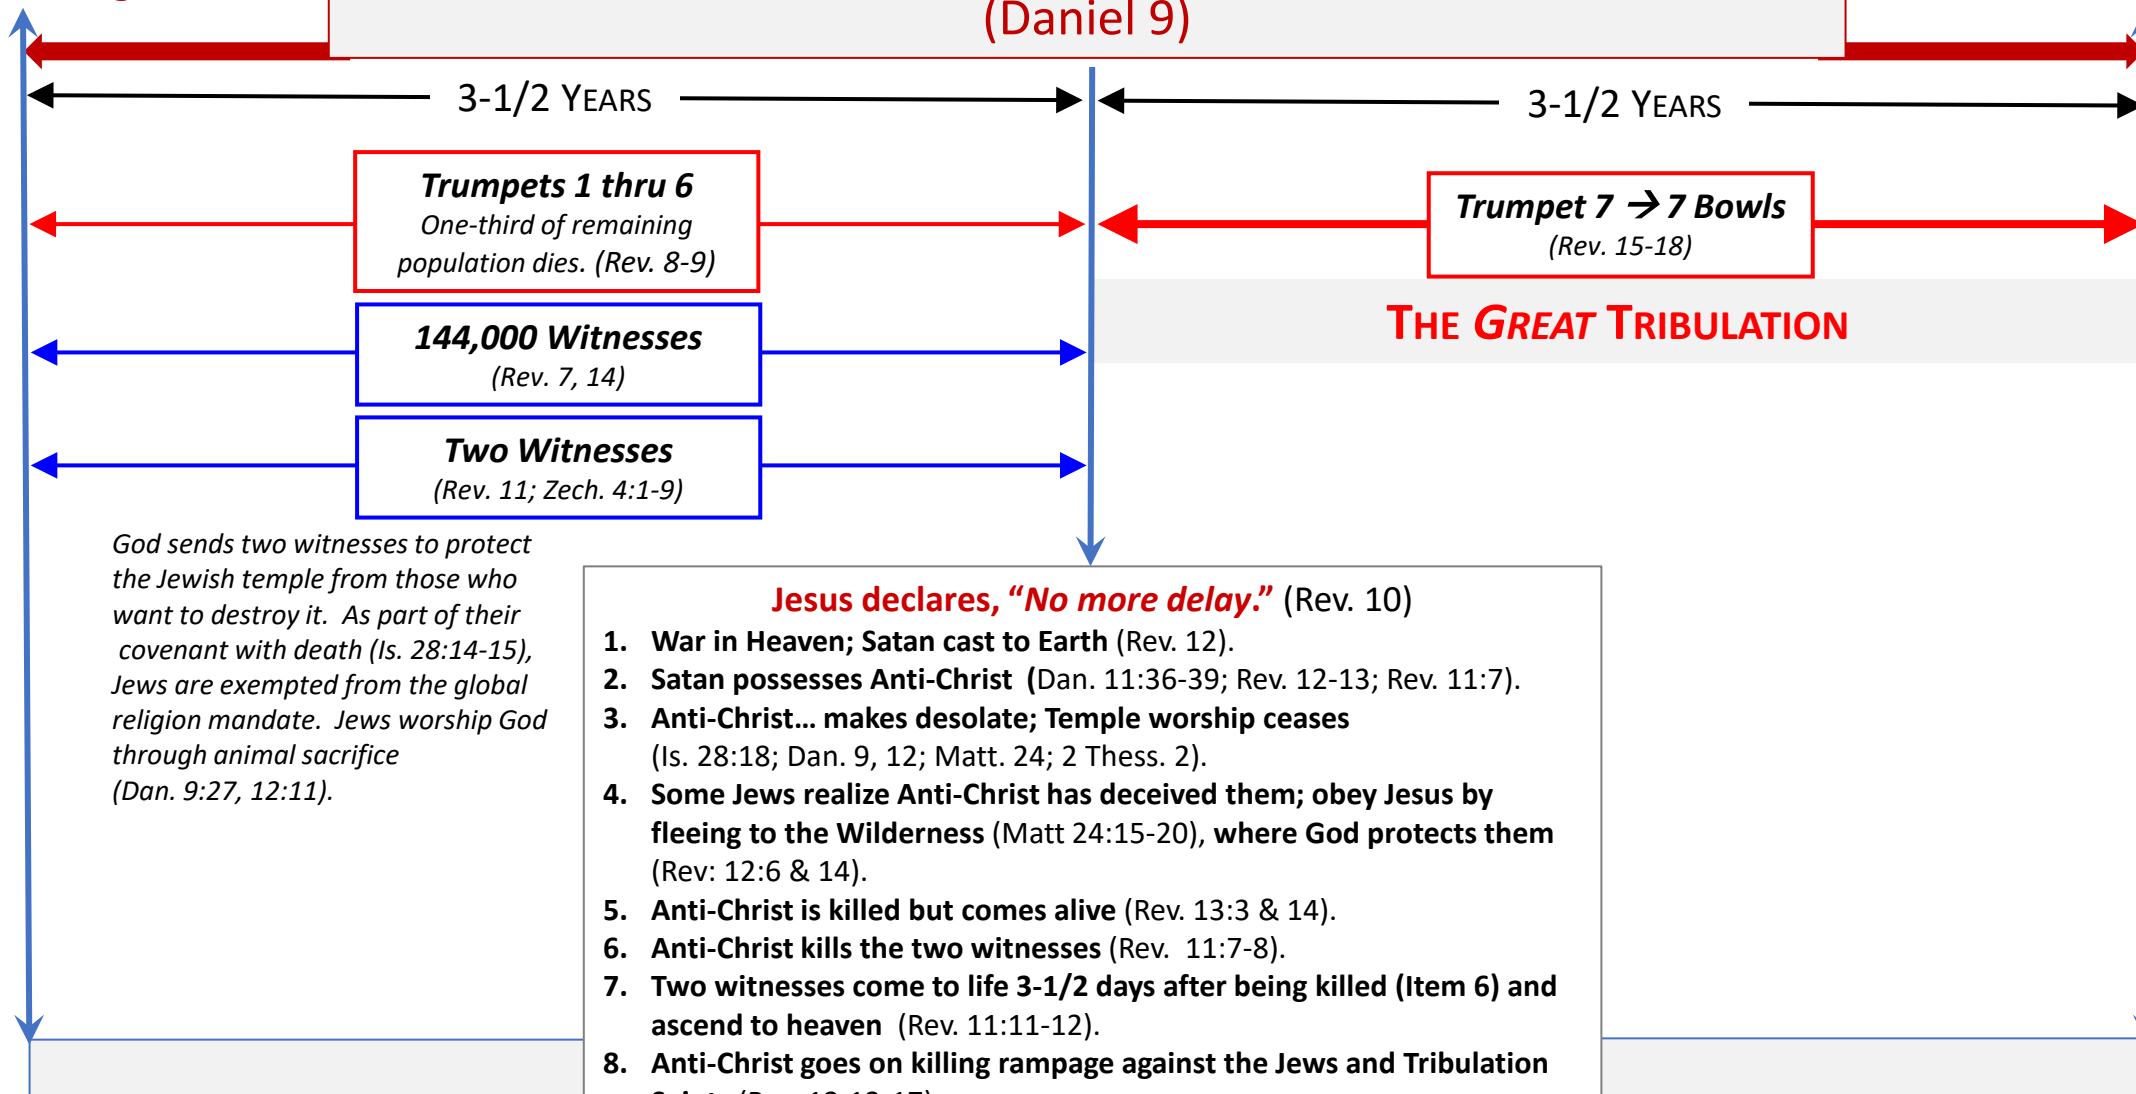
(Daniel 9)

3-1/2 YEARS

3-1/2 YEARS

Trumpets 1 thru 6
One-third of remaining population dies. (Rev. 8-9)

144,000 Witnesses
(Rev. 7, 14)

Two Witnesses
(Rev. 11; Zech. 4:1-9)

Trumpet 7 → 7 Bowls
(Rev. 15-18)

THE GREAT TRIBULATION

God sends two witnesses to protect the Jewish temple from those who want to destroy it. As part of their covenant with death (Is. 28:14-15), Jews are exempted from the global religion mandate. Jews worship God through animal sacrifice (Dan. 9:27, 12:11).

Jesus declares, "No more delay." (Rev. 10)

1. War in Heaven; Satan cast to Earth (Rev. 12).
2. Satan possesses Anti-Christ (Dan. 11:36-39; Rev. 12-13; Rev. 11:7).
3. Anti-Christ… makes desolate; Temple worship ceases (Is. 28:18; Dan. 9, 12; Matt. 24; 2 Thess. 2).
4. Some Jews realize Anti-Christ has deceived them; obey Jesus by fleeing to the Wilderness (Matt 24:15-20), where God protects them (Rev: 12:6 & 14).
5. Anti-Christ is killed but comes alive (Rev. 13:3 & 14).
6. Anti-Christ kills the two witnesses (Rev. 11:7-8).
7. Two witnesses come to life 3-1/2 days after being killed (Item 6) and ascend to heaven (Rev. 11:11-12).
8. Anti-Christ goes on killing rampage against the Jews and Tribulation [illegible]